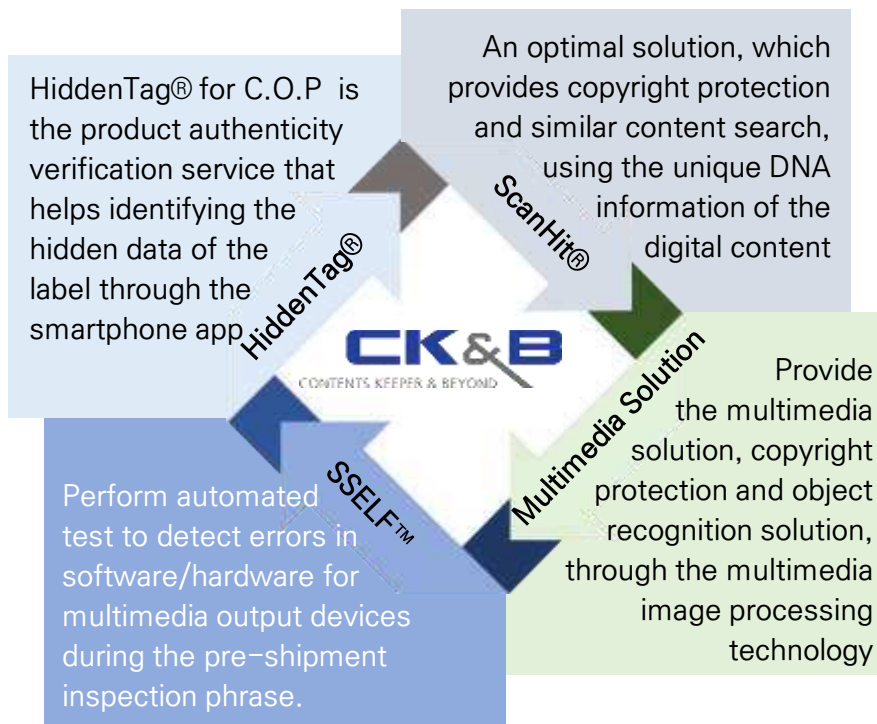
HiddenTag® for C.O.P is the product authenticity verification service that helps identifying the hidden data of the label through the smartphone app

An optimal solution, which provides copyright protection and similar content search, using the unique DNA information of the digital content

HiddenTag®

ScanHit®

CK&B

CONTENTS KEEPER & BEYOND

Multimedia Solution

Provide the multimedia solution, copyright protection and object recognition solution, through the multimedia image processing technology

SSELF™

Perform automated test to detect errors in software/hardware for multimedia output devices during the pre-shipment inspection phrase.